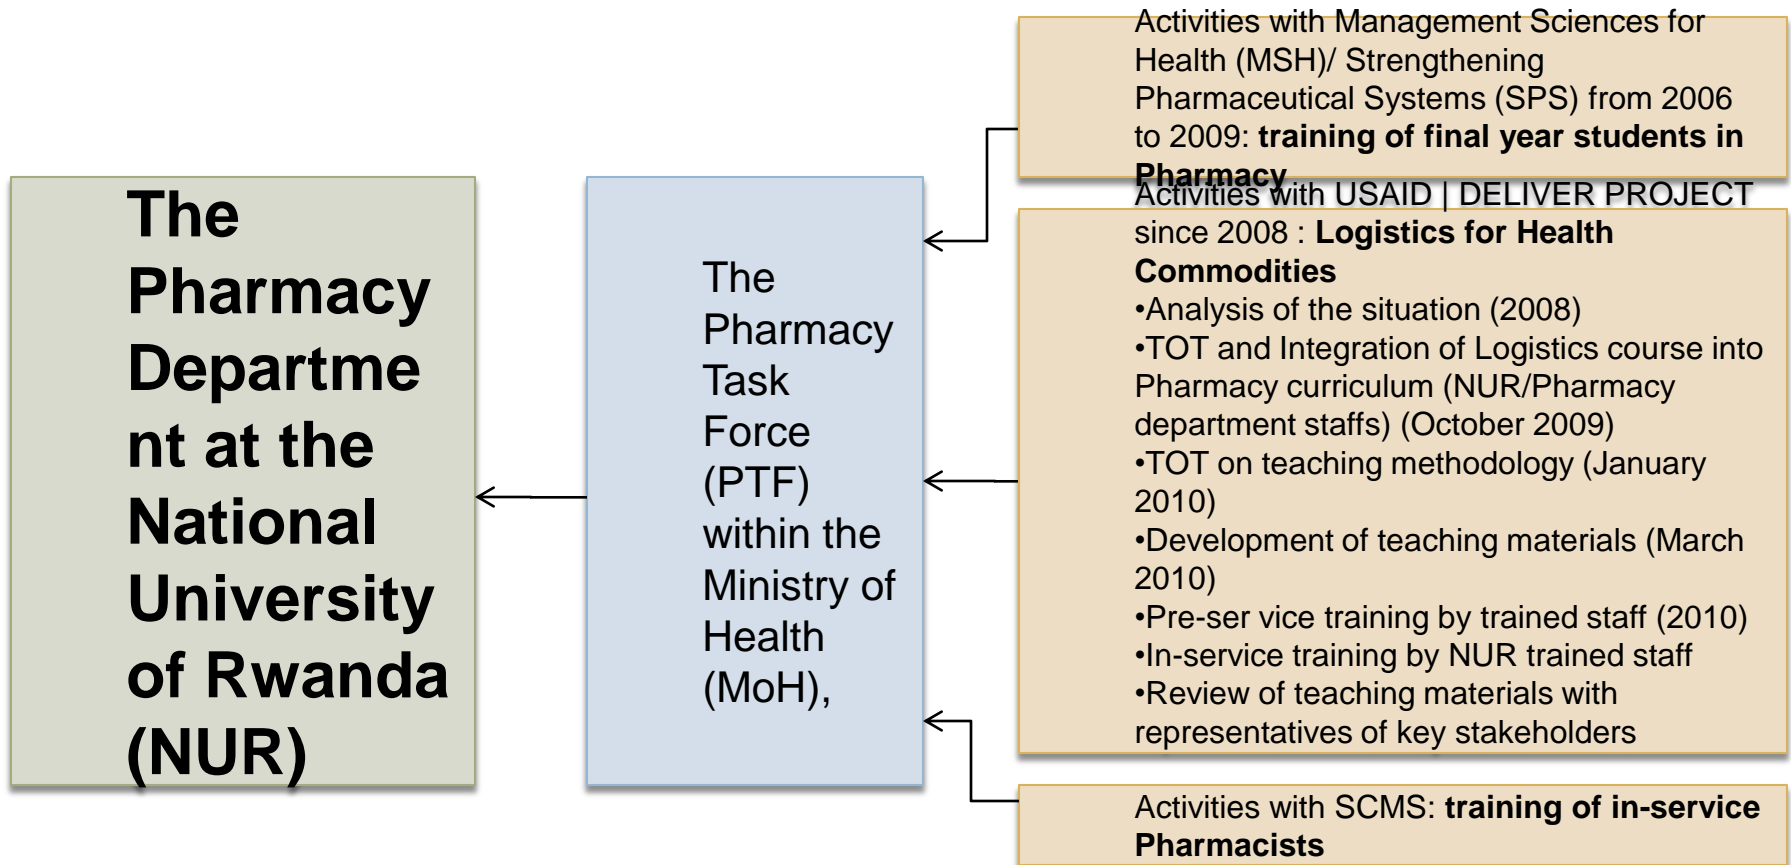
The Pharmacy Department at the National University of Rwanda (NUR)

The Pharmacy Task Force (PTF) within the Ministry of Health (MoH),

Activities with Management Sciences for Health (MSH)/ Strengthening Pharmaceutical Systems (SPS) from 2006 to 2009: **training of final year students in Pharmacy**

Activities with USAID | DELIVER PROJECT since 2008 : **Logistics for Health Commodities**
•Analysis of the situation (2008)
•TOT and Integration of Logistics course into Pharmacy curriculum (NUR/Pharmacy department staffs) (October 2009)
•TOT on teaching methodology (January 2010)
•Development of teaching materials (March 2010)
•Pre-ser vice training by trained staff (2010)
•In-service training by NUR trained staff
•Review of teaching materials with representatives of key stakeholders

Activities with SCMS: **training of in-service Pharmacists**